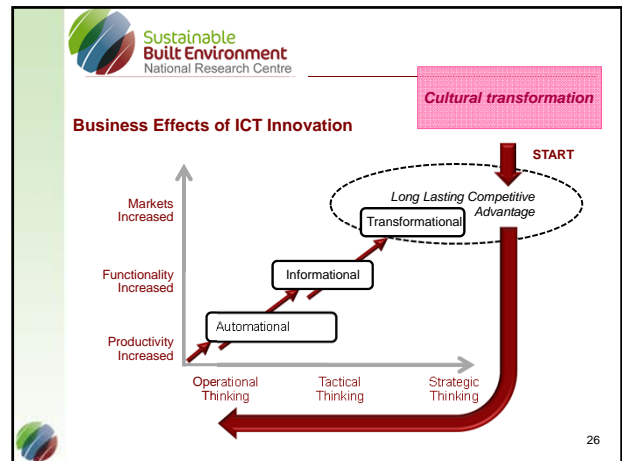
Sustainable
Built Environment
National Research Centre

Cultural transformation

Business Effects of ICT Innovation

START

Long Lasting Competitive Advantage

Transformational

Markets Increased

Informational

Functionality Increased

Automational

Productivity Increased

Operational Thinking

Tactical Thinking

Strategic Thinking

26